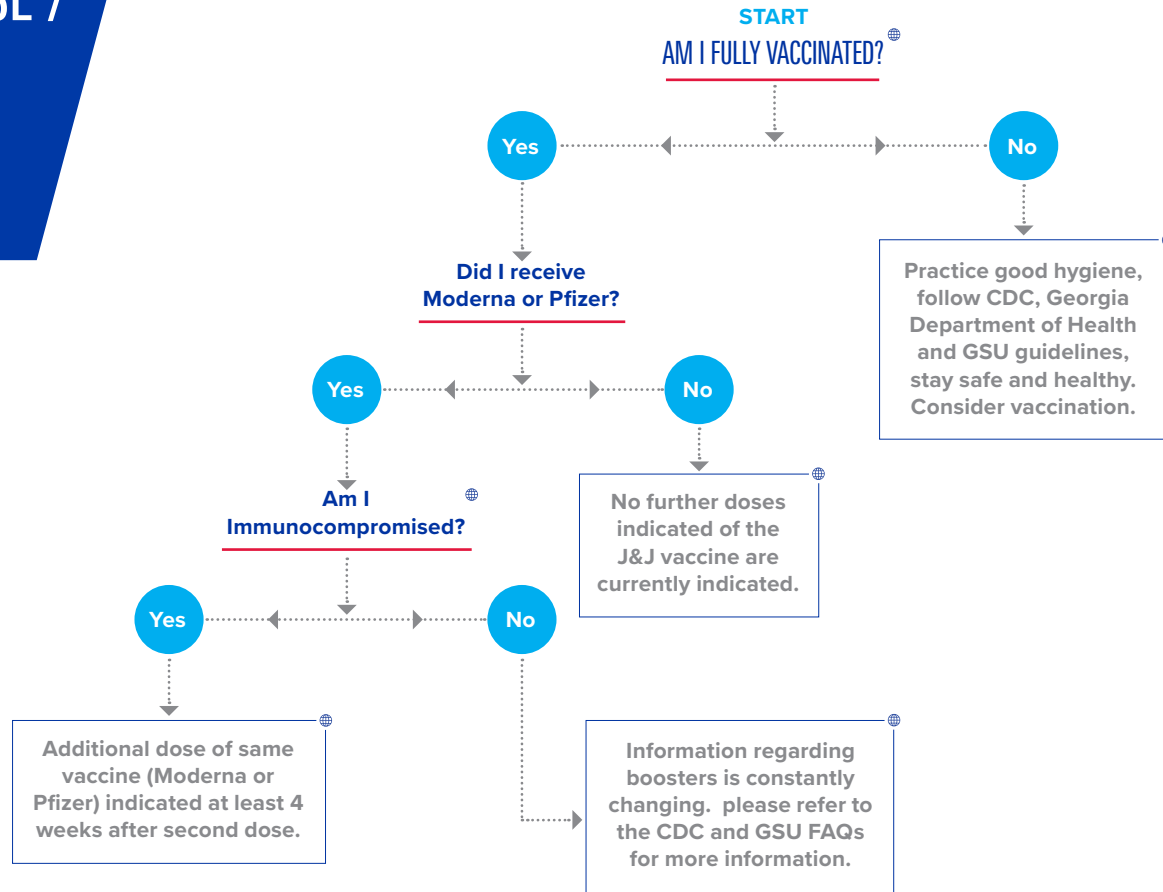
OL 7

START
AM I FULLY VACCINATED?

Yes

No

Practice good hygiene, follow CDC, Georgia Department of Health and GSU guidelines, stay safe and healthy. Consider vaccination.

Did I receive Moderna or Pfizer?

Yes

No

No further doses indicated of the J&J vaccine are currently indicated.

Am I Immunocompromised?

Yes

No

Additional dose of same vaccine (Moderna or Pfizer) indicated at least 4 weeks after second dose.

Information regarding boosters is constantly changing. please refer to the CDC and GSU FAQs for more information.